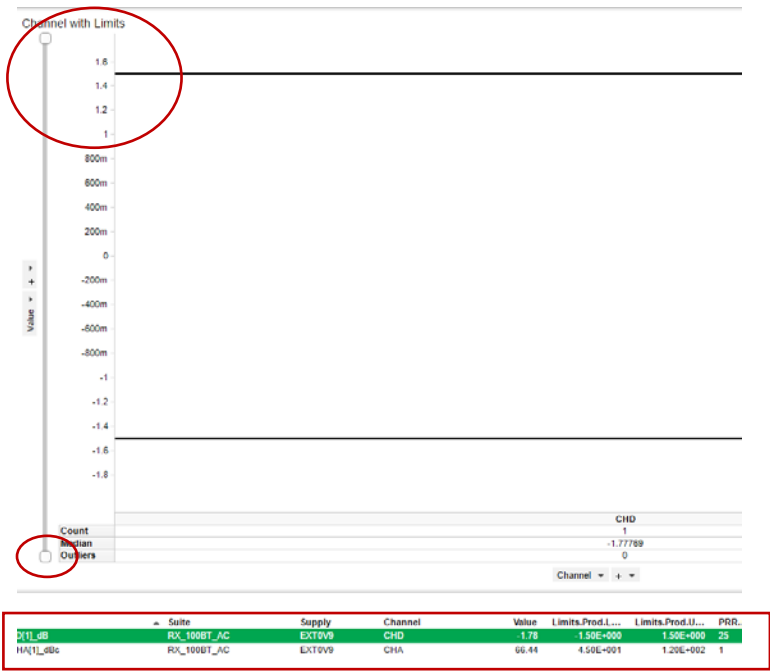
Channel with Limits

1.6
1.4
1.2
1
800m
600m
400m
200m
0
-200m
-400m
-600m
-800m
-1
-1.2
-1.4
-1.6
-1.8

Value

| | CHD |
|---|---|
| Count | 1 |
| Median | -1.77789 |
| Outliers | 0 |

Channel ▾ + ▾

| | Suite | Supply | Channel | Value | Limits.Prod.L... | Limits.Prod.U... | PRR.. |
|---|---|---|---|---|---|---|---|
| D[1]_dB | RX_100BT_AC | EXT0V9 | CHD | -1.78 | -1.50E+000 | 1.50E+000 | 25 |
| HA[1]_dBc | RX_100BT_AC | EXT0V9 | CHA | 66.44 | 4.50E+001 | 1.20E+002 | 1 |